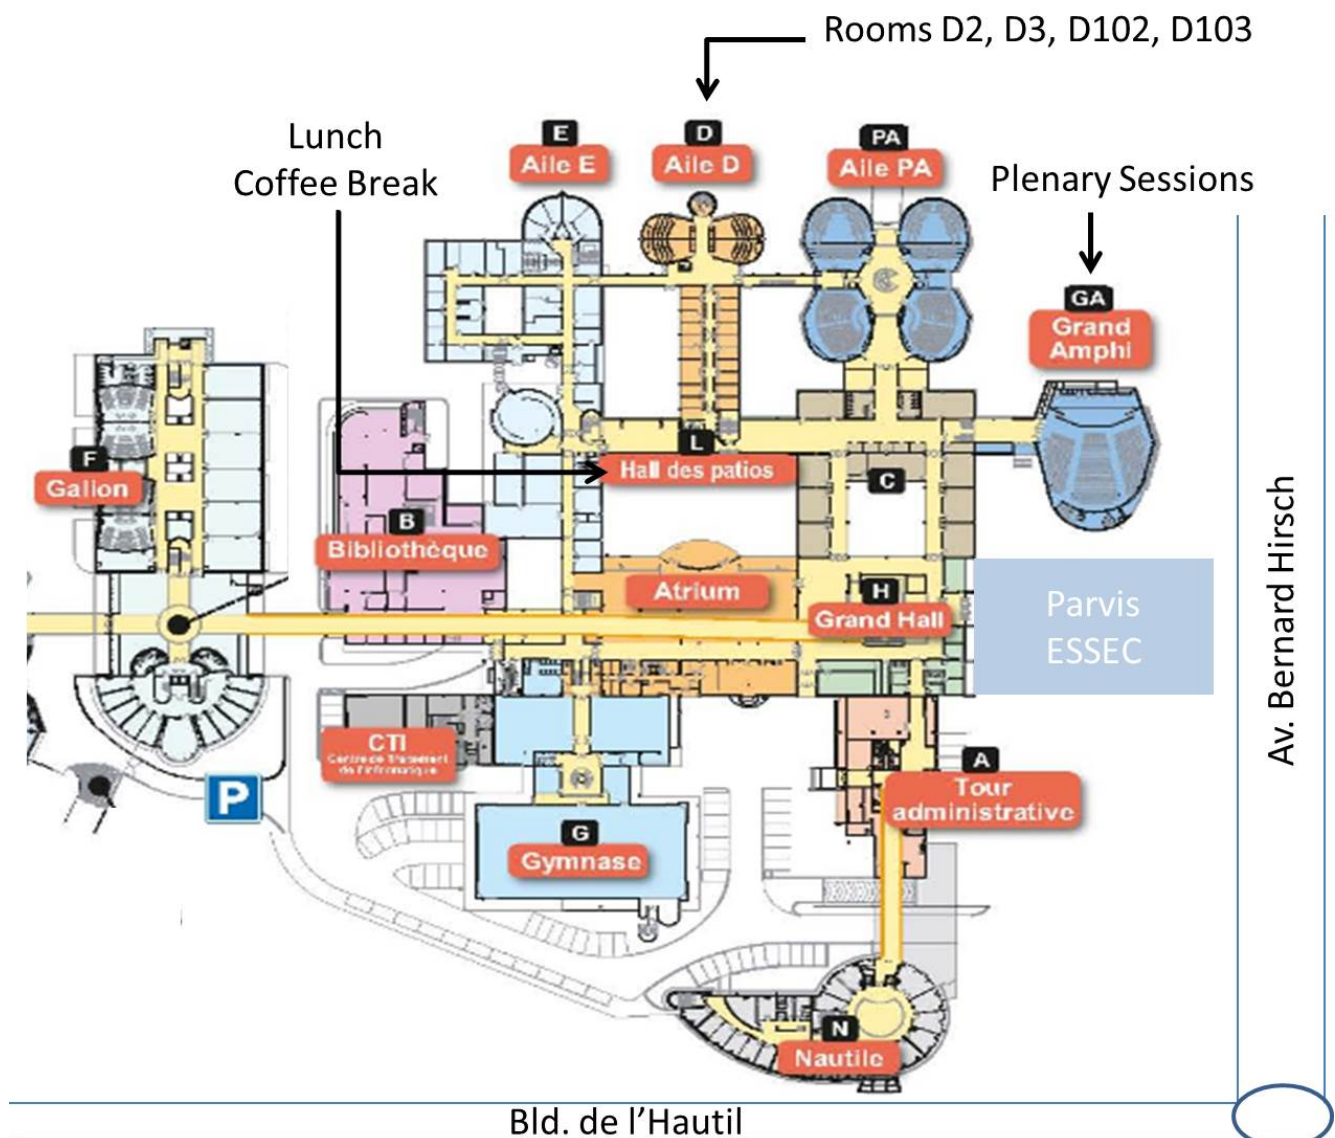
Rooms D2, D3, D102, D103

Lunch
Coffee Break

E
Aile E

D
Aile D

PA
Aile PA

Plenary Sessions

GA
Grand Amphi

F
Gallon

L
Hall des patios

C

B
Bibliothèque

Atrium

H
Grand Hall

Parvis ESSEC

Av. Bernard Hirsch

CTI
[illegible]

P

A
Tour administrative

G
Gymnase

N
Nautile

Bld. de l'Hautil